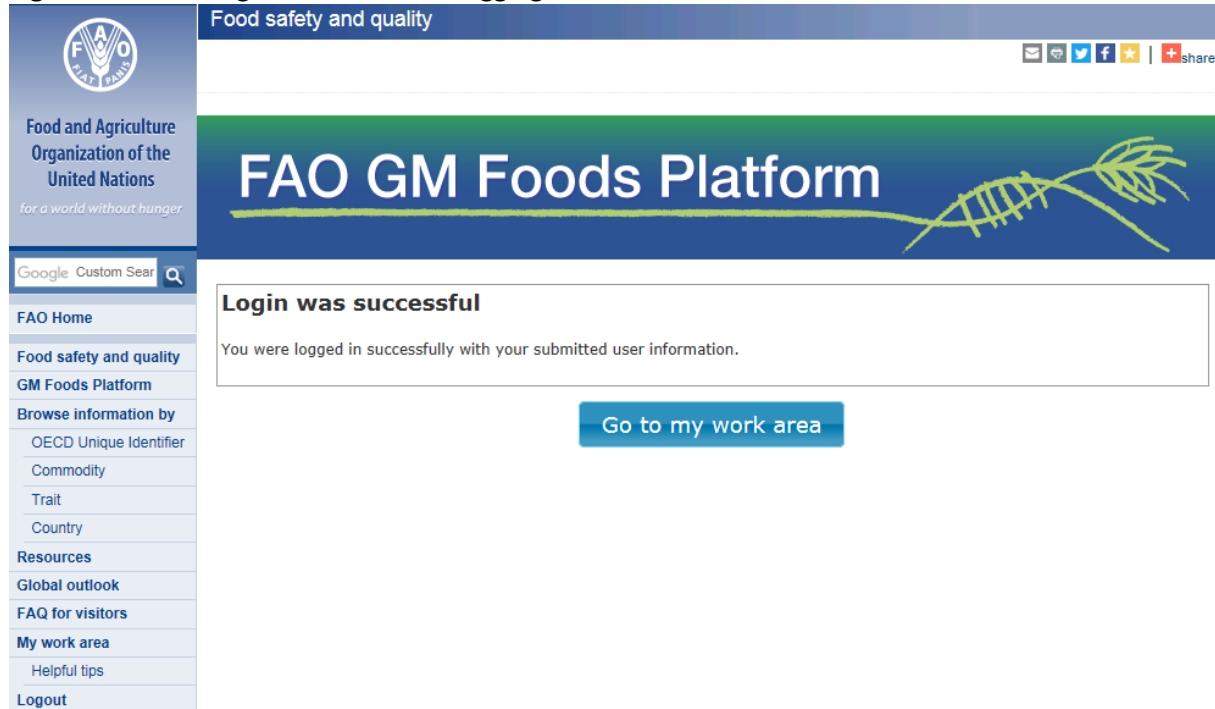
FAO FIAT PANIS

Food and Agriculture Organization of the United Nations

for a world without hunger

Food safety and quality

share

FAO GM Foods Platform

Google Custom Sear

FAO Home

Food safety and quality

GM Foods Platform

Browse information by

OECD Unique Identifier

Commodity

Trait

Country

Resources

Global outlook

FAQ for visitors

My work area

Helpful tips

Logout

Login was successful

You were logged in successfully with your submitted user information.

Go to my work area